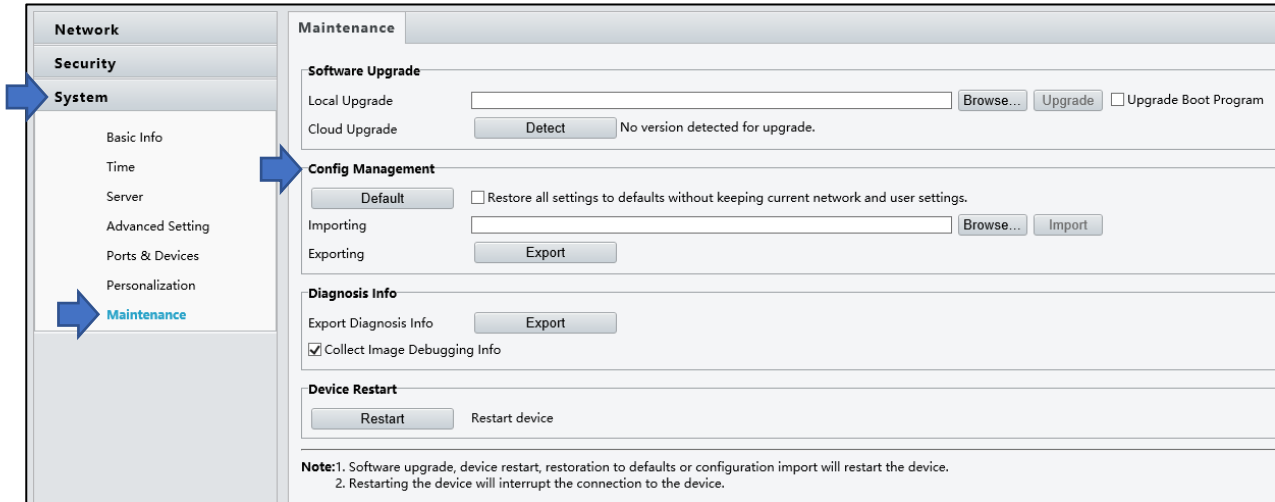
Network
Security
System
Basic Info
Time
Server
Advanced Setting
Ports & Devices
Personalization
Maintenance

Maintenance

Software Upgrade
Local Upgrade Browse... Upgrade ☐ Upgrade Boot Program
Cloud Upgrade Detect No version detected for upgrade.

Config Management
Default ☐ Restore all settings to defaults without keeping current network and user settings.
Importing Browse... Import
Exporting Export

Diagnosis Info
Export Diagnosis Info Export
☑ Collect Image Debugging Info

Device Restart
Restart Restart device

Note:1. Software upgrade, device restart, restoration to defaults or configuration import will restart the device.
2. Restarting the device will interrupt the connection to the device.